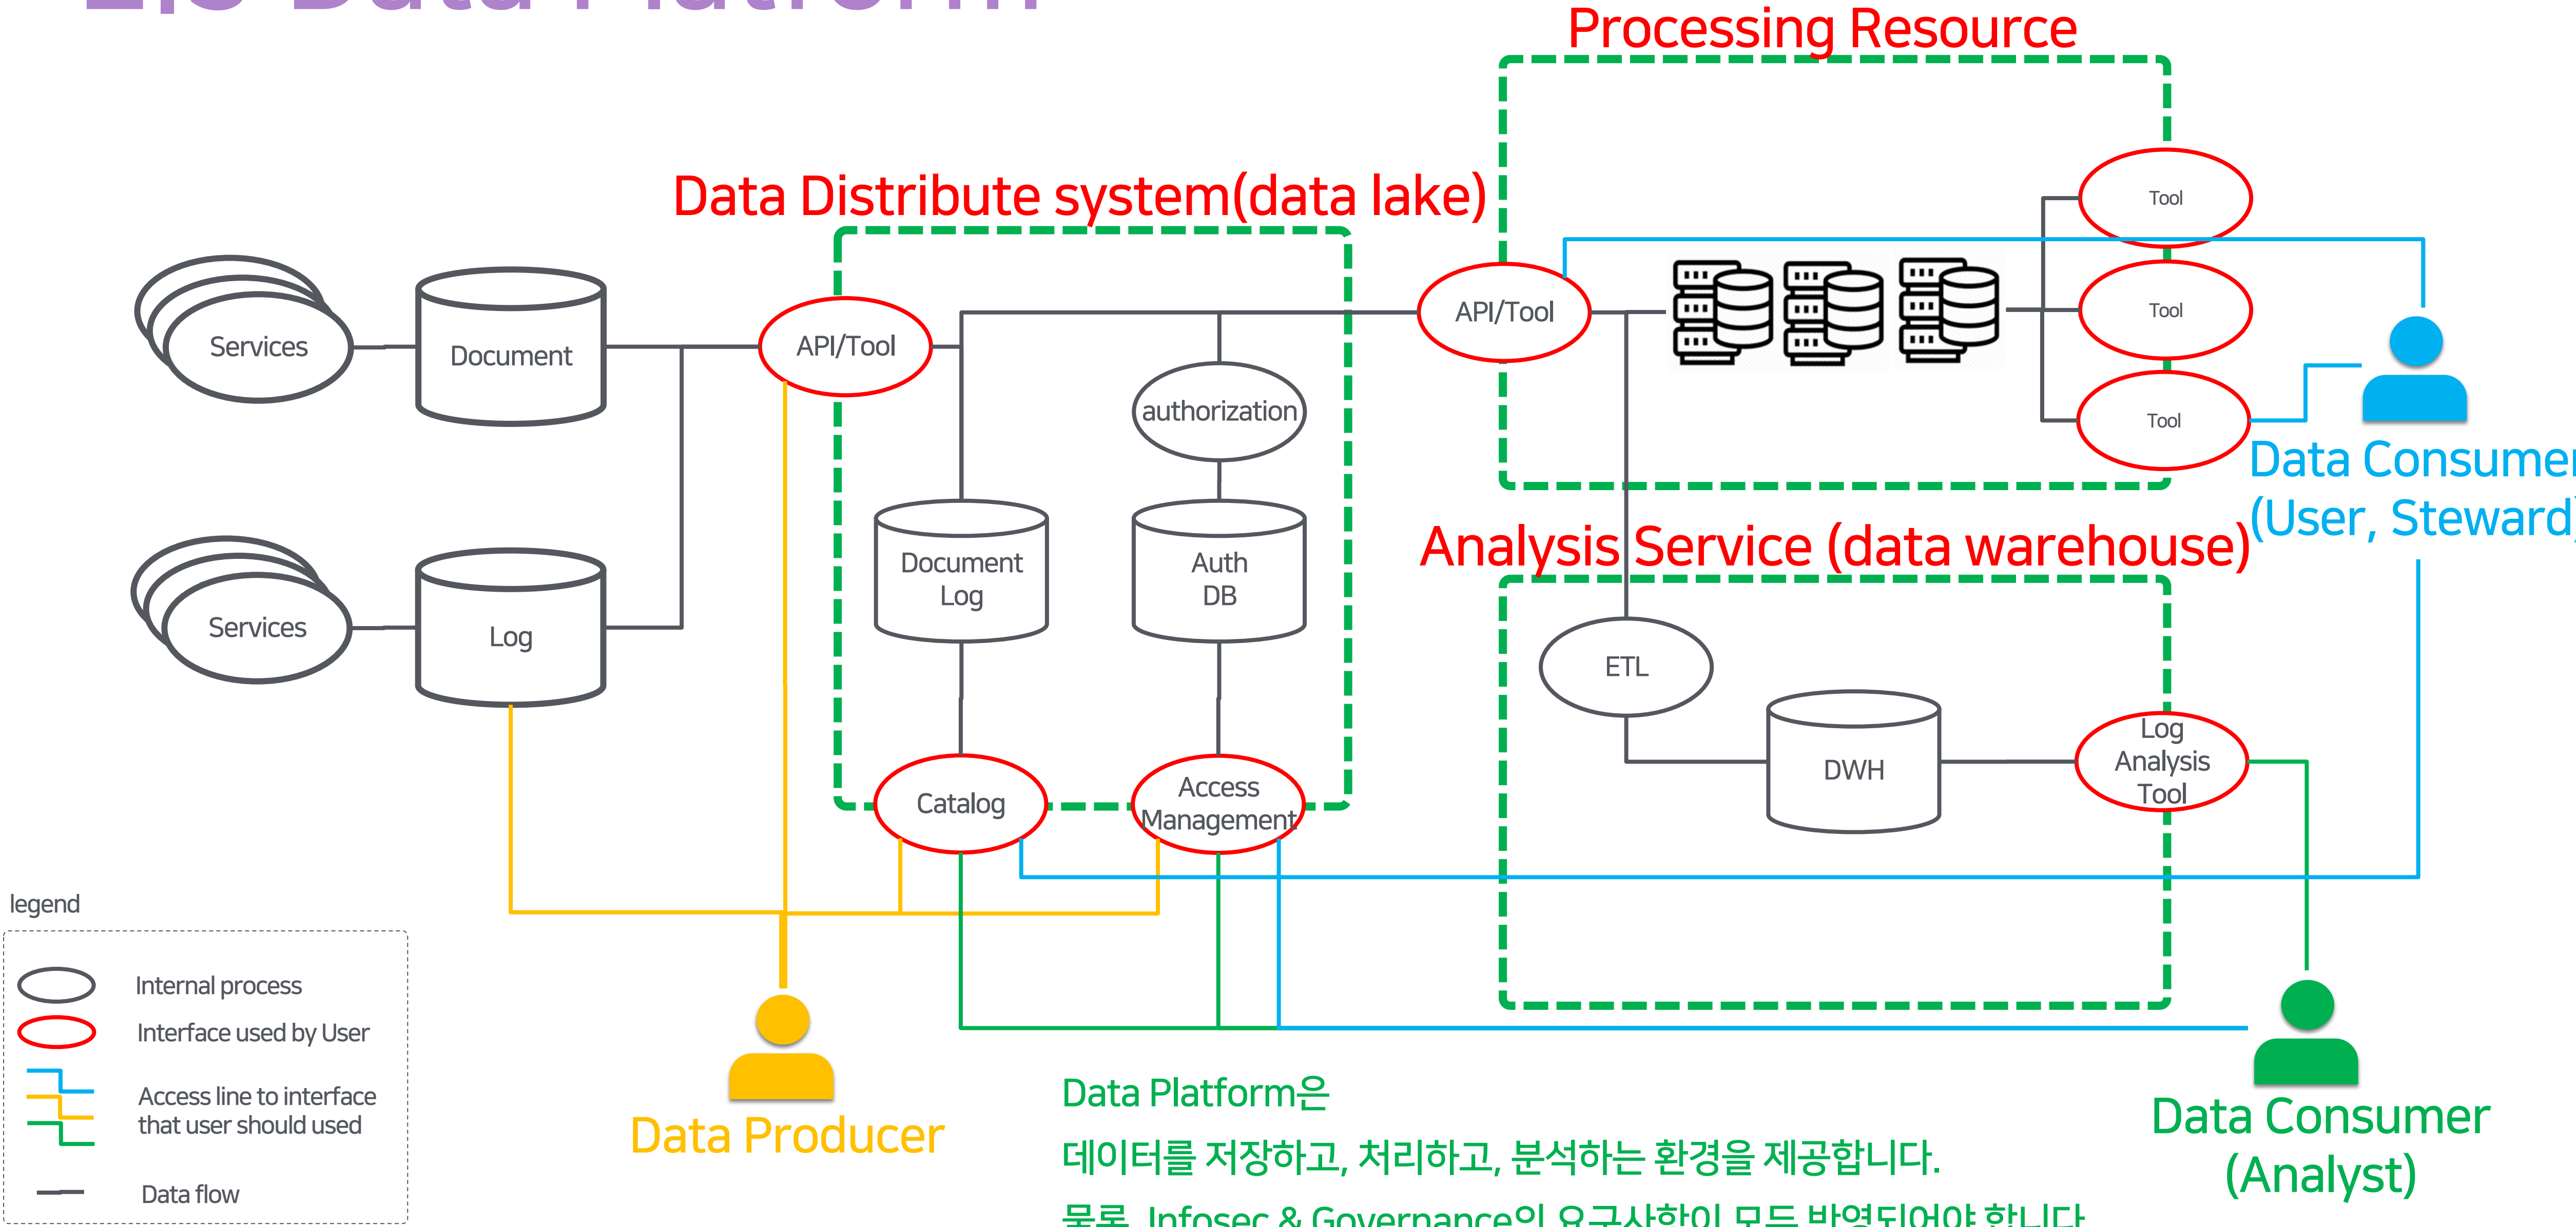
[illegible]

Processing Resource

Data Distribute system(data lake)

Services

Document

API/Tool

API/Tool

Tool

Tool

Tool

authorization

Data Consume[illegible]
(User, Steward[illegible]

Document Log

Auth DB

Analysis Service (data warehouse)

Services

Log

ETL

DWH

Log Analysis Tool

Catalog

Access Management

legend

Internal process

Interface used by User

Access line to interface that user should used

Data flow

Data Producer

Data Platform은
데이터를 저장하고, 처리하고, 분석하는 환경을 제공합니다.
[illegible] Infosec & Governance의 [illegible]

Data Consumer
(Analyst)